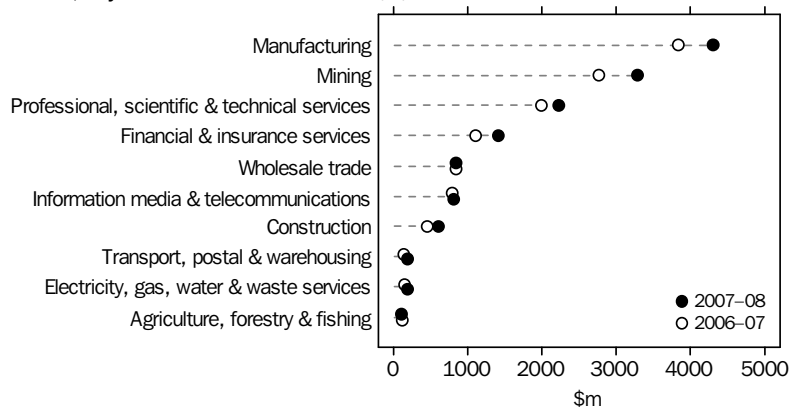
Manufacturing
Mining
Professional, scientific & technical services
Financial & insurance services
Wholesale trade
Information media & telecommunications
Construction
Transport, postal & warehousing
Electricity, gas, water & waste services
Agriculture, forestry & fishing

● 2007–08
○ 2006–07

0 1000 2000 3000 4000 5000
$m